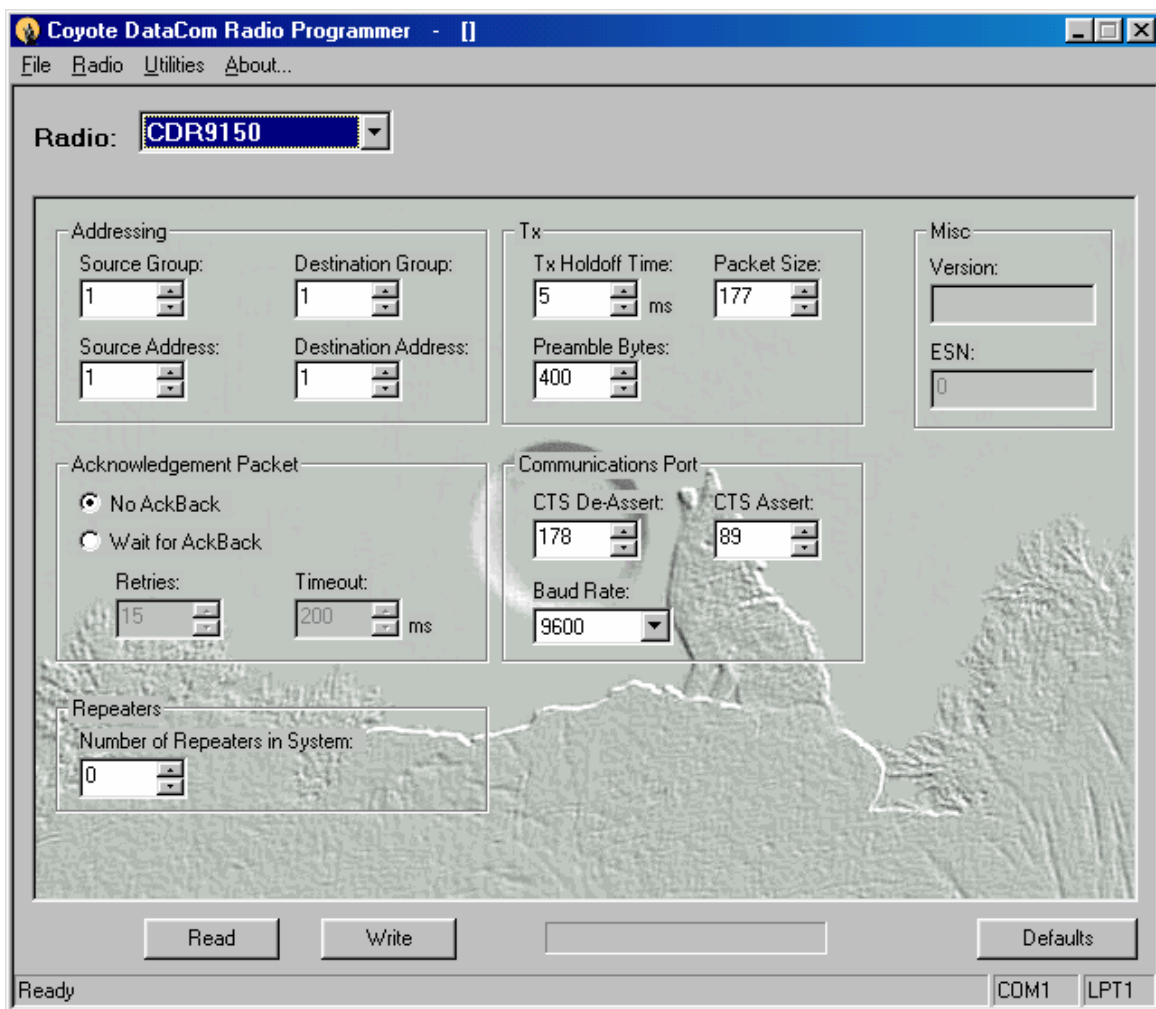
Coyote DataCom Radio Programmer - []

File Radio Utilities About...

Radio: CDR9150

Addressing
Source Group: 1
Destination Group: 1
Source Address: 1
Destination Address: 1

Tx
Tx Holdoff Time: 5 ms
Packet Size: 177
Preamble Bytes: 400

Misc
Version:
ESN: 0

Acknowledgement Packet
No AckBack
Wait for AckBack
Retries: 15
Timeout: 200 ms

Communications Port
CTS De-Assert: 178
CTS Assert: 89
Baud Rate: 9600

Repeaters
Number of Repeaters in System: 0

Read
Write
Defaults

Ready
COM1
LPT1